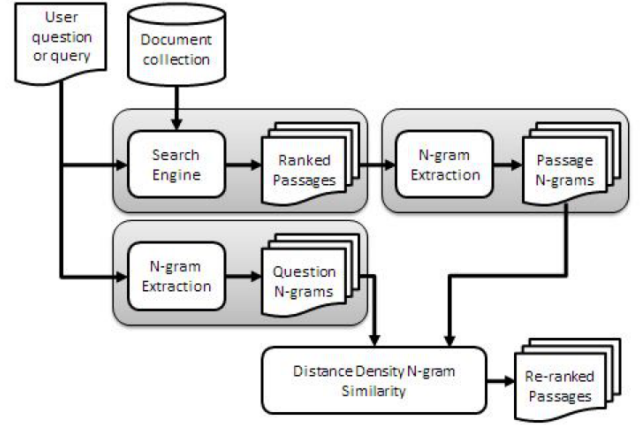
User question or query

Document collection

Search Engine

Ranked Passages

N-gram Extraction

Passage N-grams

N-gram Extraction

Question N-grams

Distance Density N-gram Similarity

Re-ranked Passages